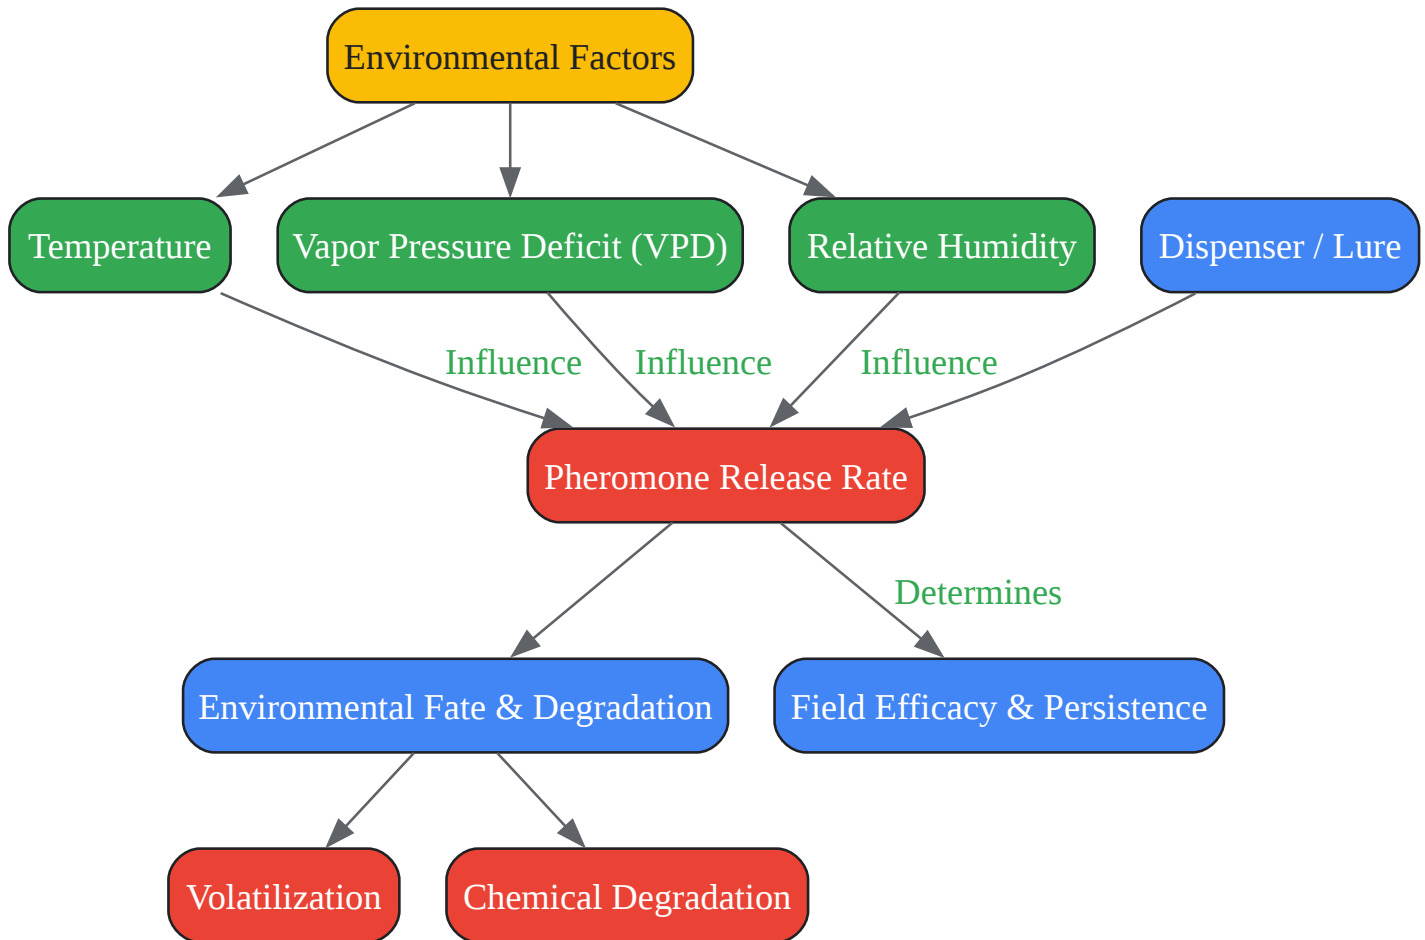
Environmental Factors

Temperature

Vapor Pressure Deficit (VPD)

Relative Humidity

Dispenser / Lure

Influence

Influence

Influence

Pheromone Release Rate

Determines

Environmental Fate & Degradation

Field Efficacy & Persistence

Volatilization

Chemical Degradation